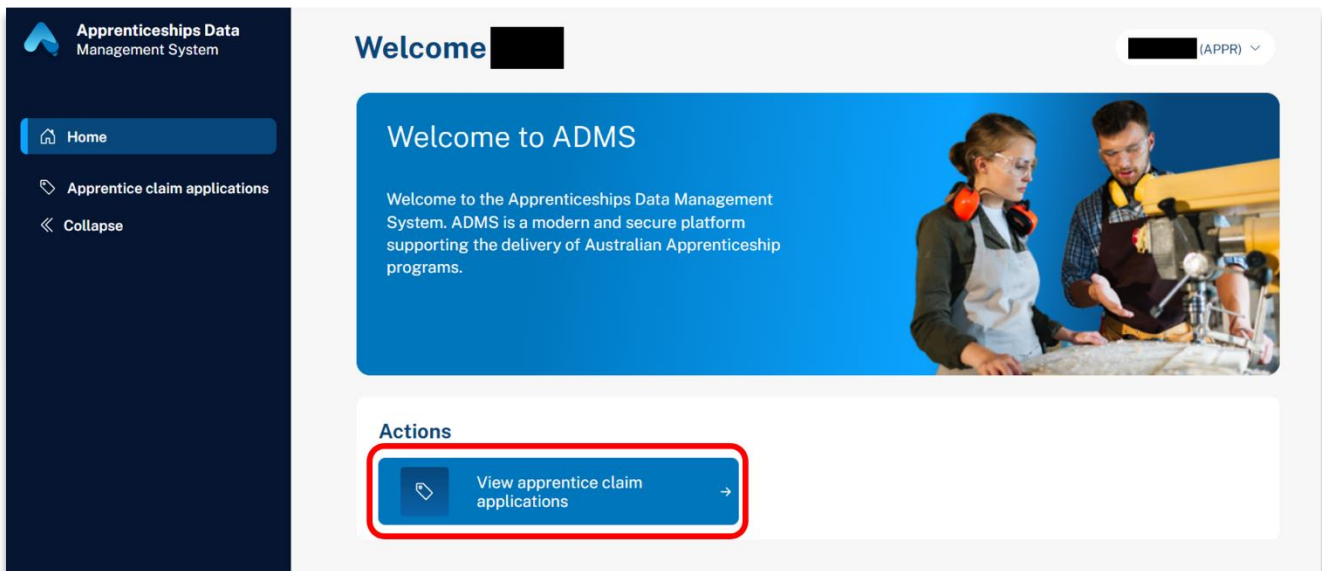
Apprenticeships Data Management System

Home

Apprentice claim applications

Collapse

Welcome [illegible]

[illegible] (APPR)

Welcome to ADMS

Welcome to the Apprenticeships Data Management System. ADMS is a modern and secure platform supporting the delivery of Australian Apprenticeship programs.

Actions

View apprentice claim applications